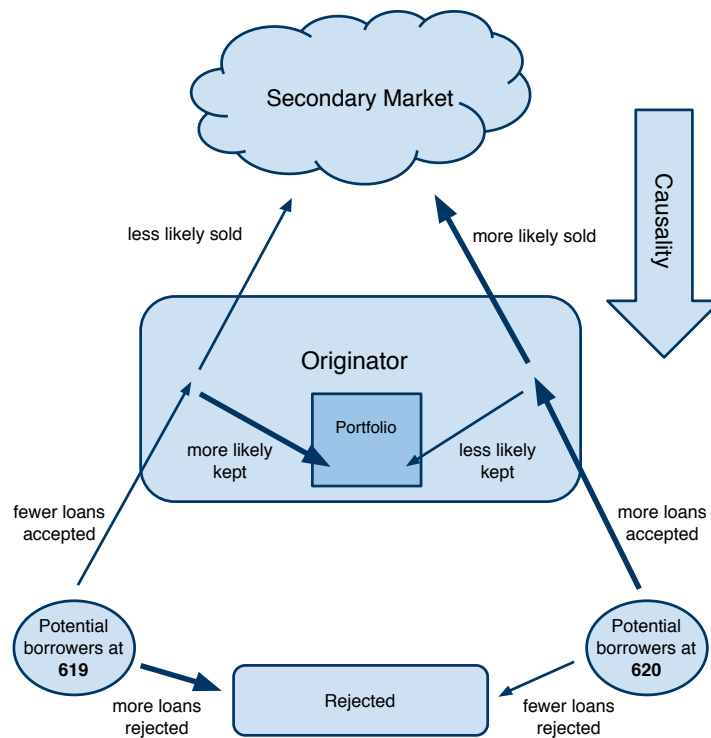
Secondary Market

Causality

less likely sold

more likely sold

Originator

Portfolio

more likely kept

less likely kept

fewer loans accepted

more loans accepted

Potential borrowers at **619**

Potential borrowers at **620**

Rejected

more loans rejected

fewer loans rejected